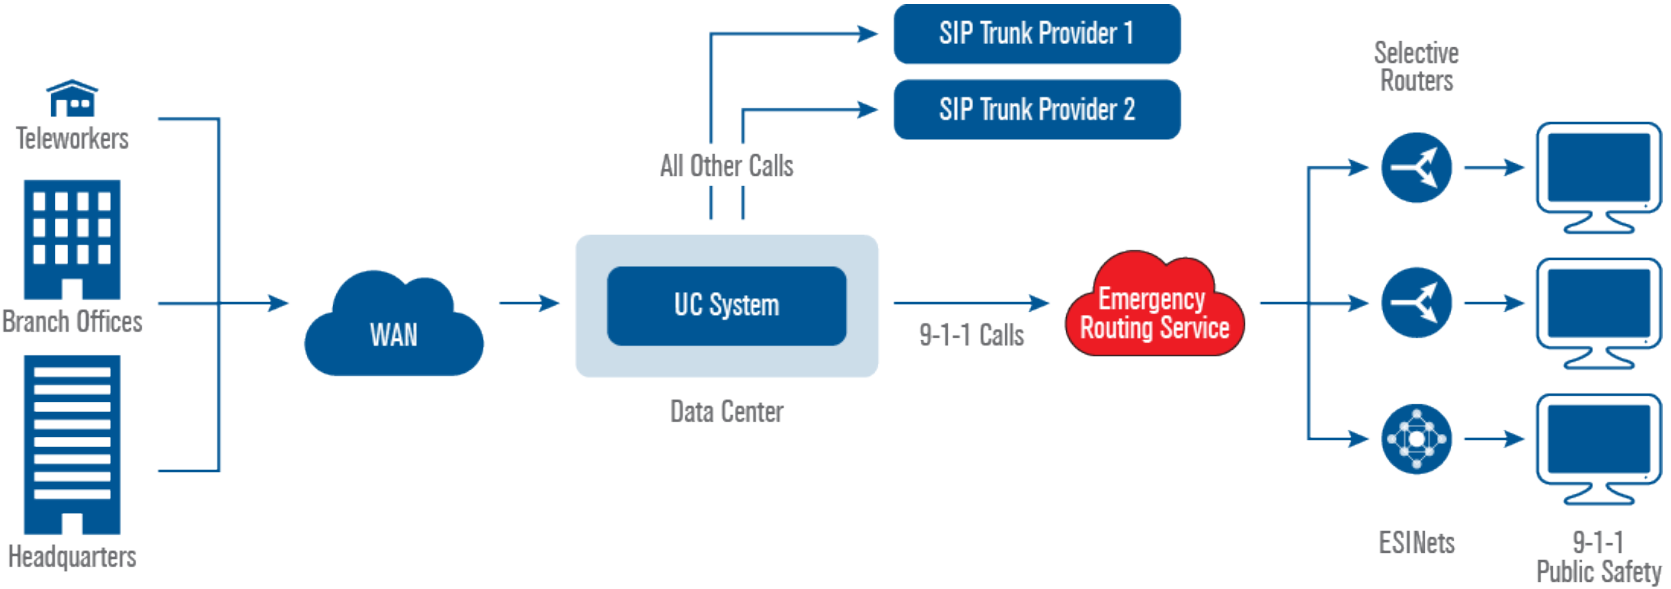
Teleworkers

Branch Offices

Headquarters

WAN

SIP Trunk Provider 1

SIP Trunk Provider 2

All Other Calls

UC System

Data Center

9-1-1 Calls

Emergency Routing Service

Selective Routers

ESINets

9-1-1 Public Safety